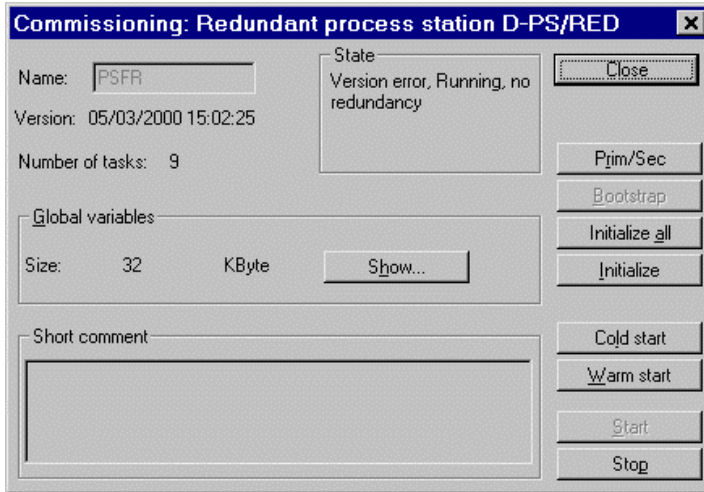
Commissioning: Redundant process station D-PS/RED

Name: PSFR

Version: 05/03/2000 15:02:25

Number of tasks: 9

State
Version error, Running, no redundancy

Close

Prim/Sec

Bootstrap

Initialize all

Initialize

Global variables

Size: 32 KByte

Show...

Short comment

Cold start

Warm start

Start

Stop